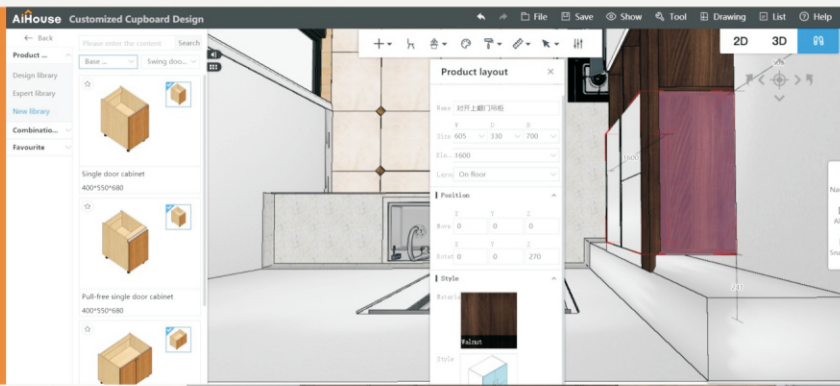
AiHouse Customized Cupboard Design

File Save Show Tool Drawing List Help

Back

Product ...

Design library

Expert library

New library

Combinatio...

Favourite

Please enter the content Search

Base ... Swing doo...

Single door cabinet

400*550*680

Pull-free single door cabinet

400*550*680

2D 3D

Product layout

Name 对开上翻门吊柜

W D H

Size 605 330 700

Ele... 1600

Layer On floor

Position

X Y Z

Move 0 0 0

X Y Z

Rotat 0 0 270

Style

Materia

Walnut

Style

1600

Na

Al

Su